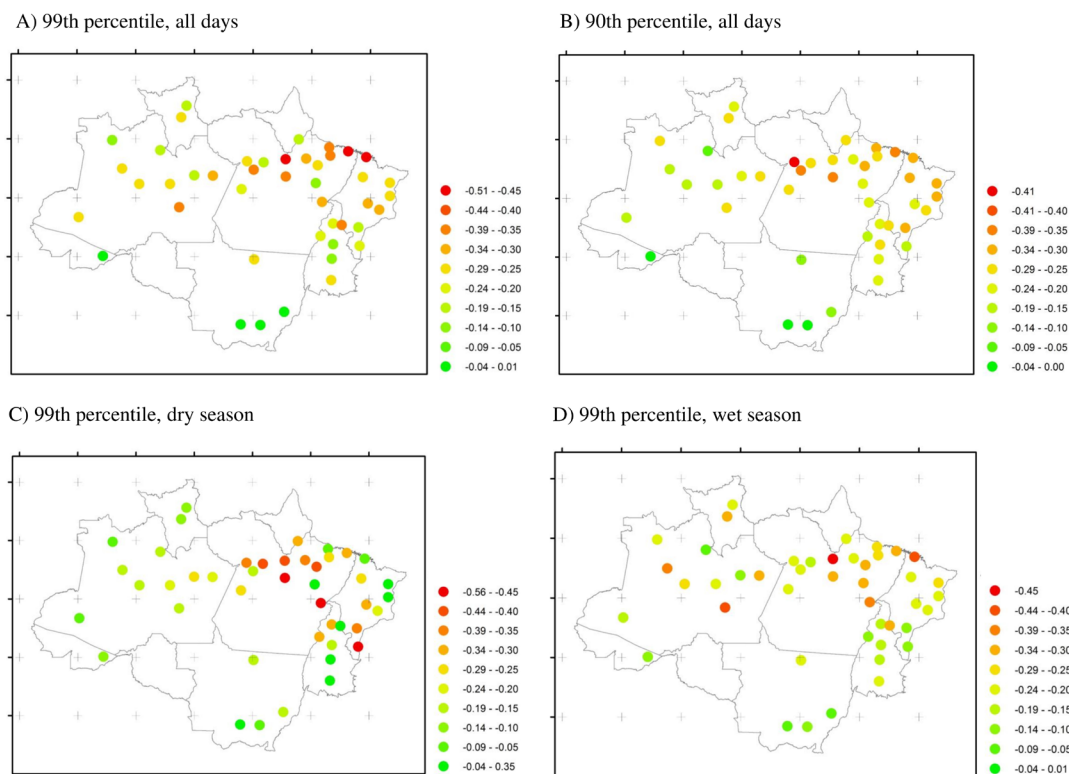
A) 99th percentile, all days

-0.51 - -0.45
-0.44 - -0.40
-0.39 - -0.35
-0.34 - -0.30
-0.29 - -0.25
-0.24 - -0.20
-0.19 - -0.15
-0.14 - -0.10
-0.09 - -0.05
-0.04 - 0.01

B) 90th percentile, all days

-0.41
-0.41 - -0.40
-0.39 - -0.35
-0.34 - -0.30
-0.29 - -0.25
-0.24 - -0.20
-0.19 - -0.15
-0.14 - -0.10
-0.09 - -0.05
-0.04 - 0.00

C) 99th percentile, dry season

-0.56 - -0.45
-0.44 - -0.40
-0.39 - -0.35
-0.34 - -0.30
-0.29 - -0.25
-0.24 - -0.20
-0.19 - -0.15
-0.14 - -0.10
-0.09 - -0.05
-0.04 - 0.35

D) 99th percentile, wet season

-0.45
-0.44 - -0.40
-0.39 - -0.35
-0.34 - -0.30
-0.29 - -0.25
-0.24 - -0.20
-0.19 - -0.15
-0.14 - -0.10
-0.09 - -0.05
-0.04 - 0.01